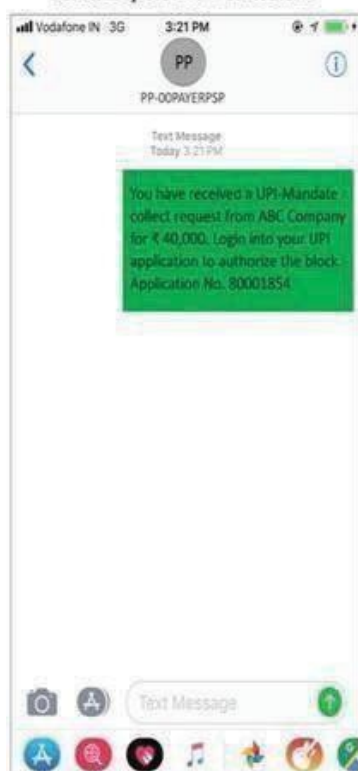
Vodafone IN 3G 3:21 PM

PP

PP-OOPAYERPSP

Text Message
Today 3:21 PM

You have received a UPI-Mandate collect request from ABC Company for ₹ 40,000. Login into your UPI application to authorize the block. Application No. 80001854

Text Message